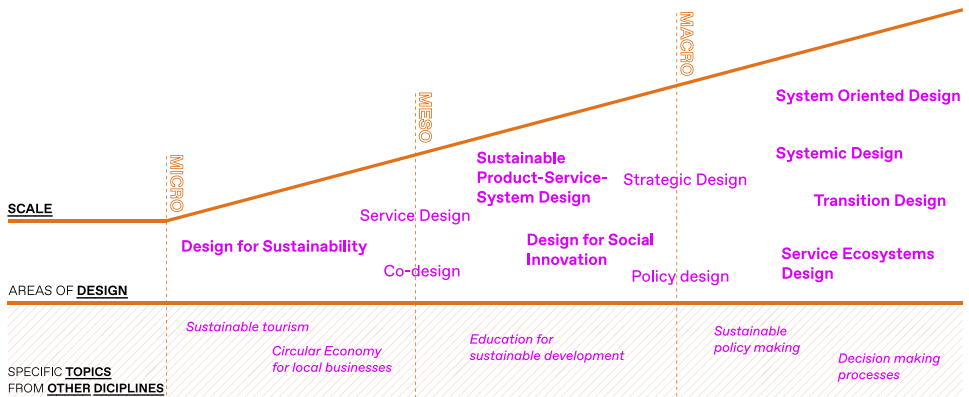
MACRO

MESO

MICRO

System Oriented Design

Systemic Design

Transition Design

Service Ecosystems Design

Sustainable Product-Service-System Design

Strategic Design

SCALE

Service Design

Design for Sustainability

Design for Social Innovation

Co-design

Policy design

AREAS OF DESIGN

Sustainable tourism

Circular Economy for local businesses

Education for sustainable development

Sustainable policy making

Decision making processes

SPECIFIC TOPICS FROM OTHER DICIPLINES